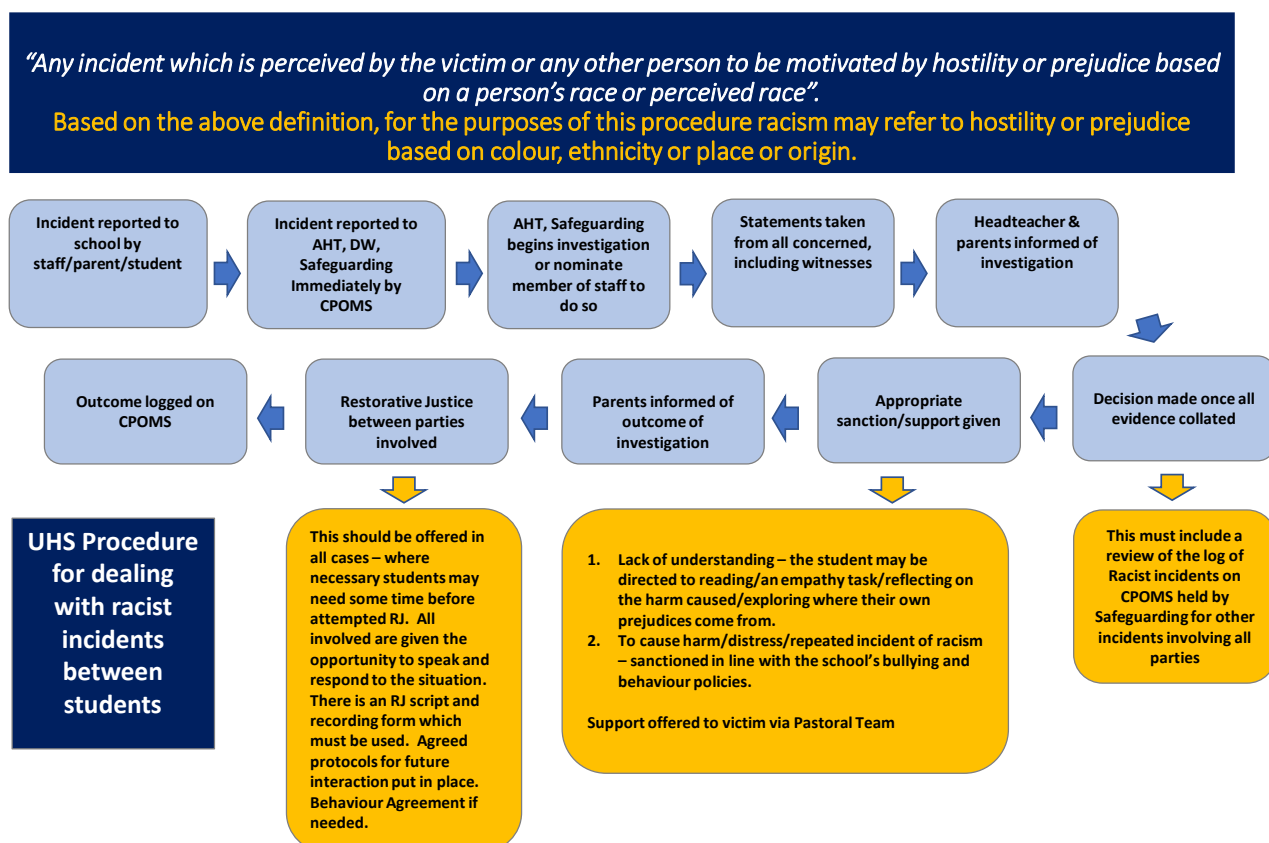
"Any incident which is perceived by the victim or any other person to be motivated by hostility or prejudice based on a person's race or perceived race".
Based on the above definition, for the purposes of this procedure racism may refer to hostility or prejudice based on colour, ethnicity or place or origin.

Incident reported to school by staff/parent/student

Incident reported to AHT, DW, Safeguarding Immediately by CPOMS

AHT, Safeguarding begins investigation or nominate member of staff to do so

Statements taken from all concerned, including witnesses

Headteacher & parents informed of investigation

Decision made once all evidence collated

Appropriate sanction/support given

Parents informed of outcome of investigation

Restorative Justice between parties involved

Outcome logged on CPOMS

UHS Procedure for dealing with racist incidents between students

This should be offered in all cases – where necessary students may need some time before attempted RJ. All involved are given the opportunity to speak and respond to the situation. There is an RJ script and recording form which must be used. Agreed protocols for future interaction put in place. Behaviour Agreement if needed.

1. Lack of understanding – the student may be directed to reading/an empathy task/reflecting on the harm caused/exploring where their own prejudices come from.
2. To cause harm/distress/repeated incident of racism – sanctioned in line with the school's bullying and behaviour policies.

Support offered to victim via Pastoral Team

This must include a review of the log of Racist incidents on CPOMS held by Safeguarding for other incidents involving all parties